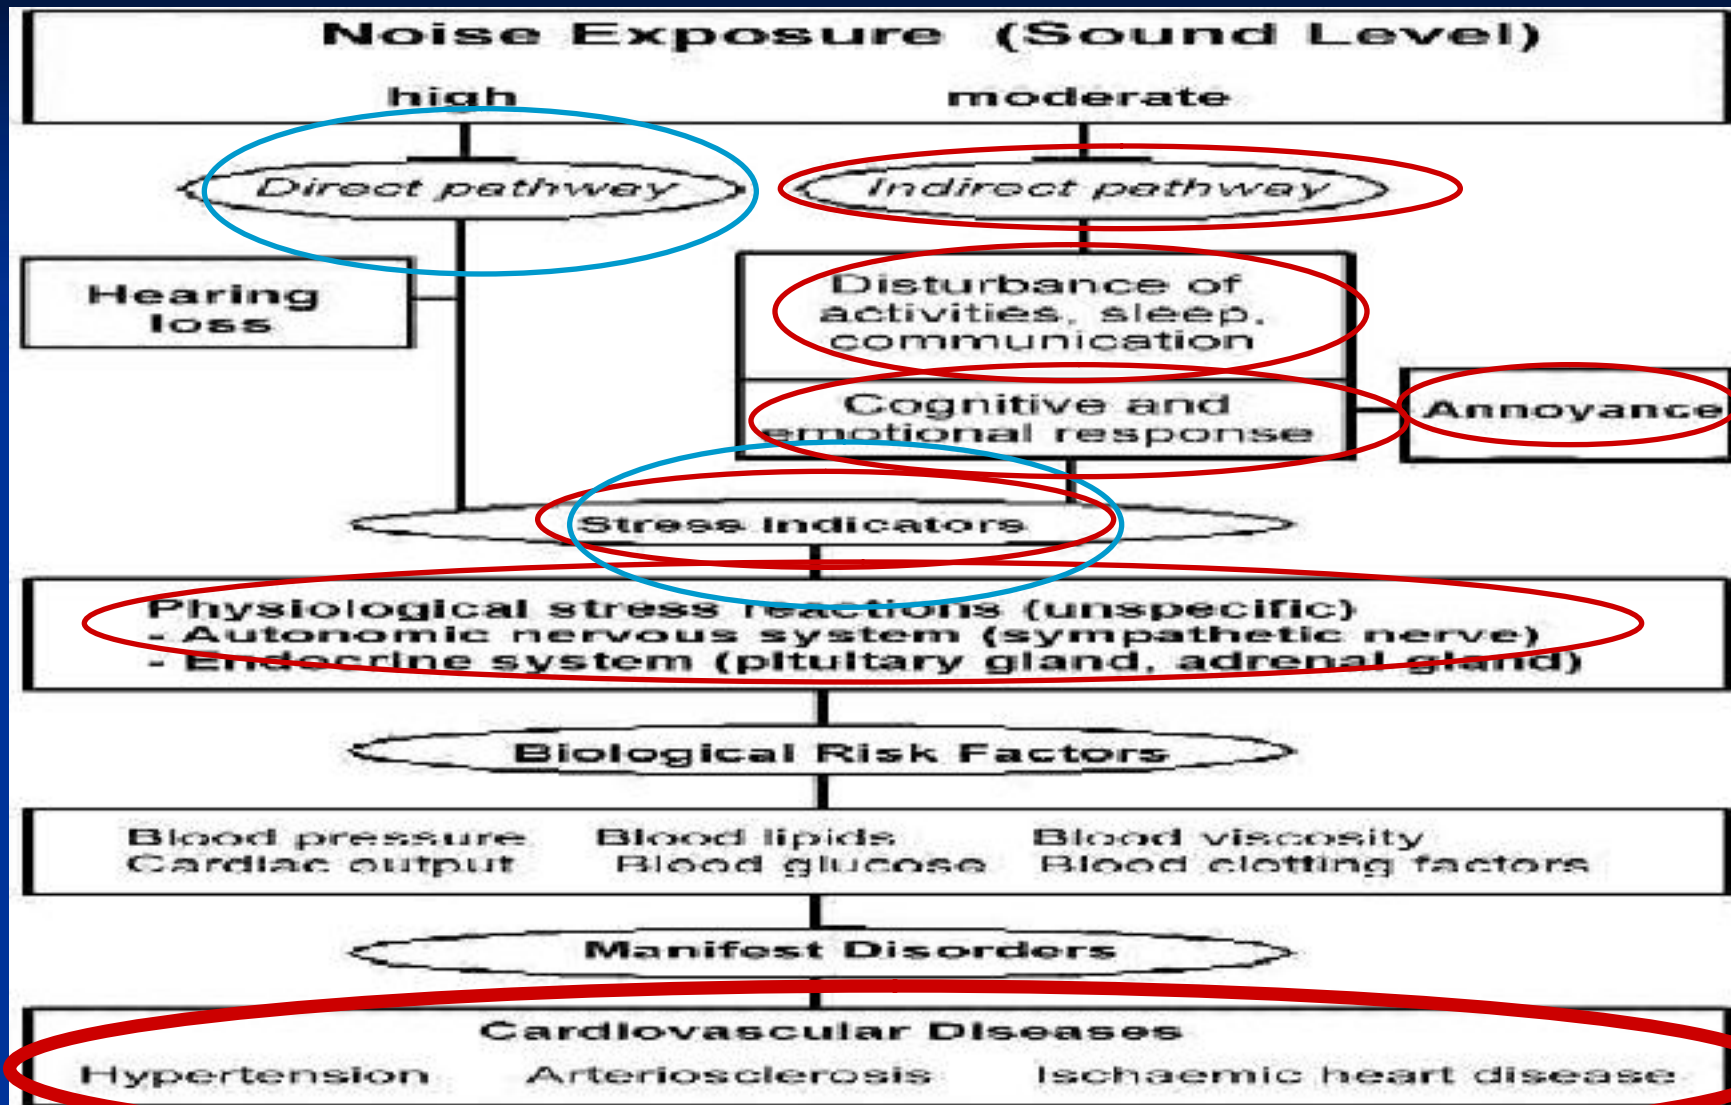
Noise Exposure (Sound Level)

high

moderate

Direct pathway

Indirect pathway

Hearing loss

Disturbance of activities, sleep, communication

Cognitive and emotional response

Annoyance

Stress indicators

Physiological stress reactions (unspecific)
- Autonomic nervous system (sympathetic nerve)
- Endocrine system (pituitary gland, adrenal gland)

Biological Risk Factors

Blood pressure
Cardiac output

Blood lipids
Blood glucose

Blood viscosity
Blood clotting factors

Manifest Disorders

Cardiovascular Diseases

Hypertension

Arteriosclerosis

Ischaemic heart disease